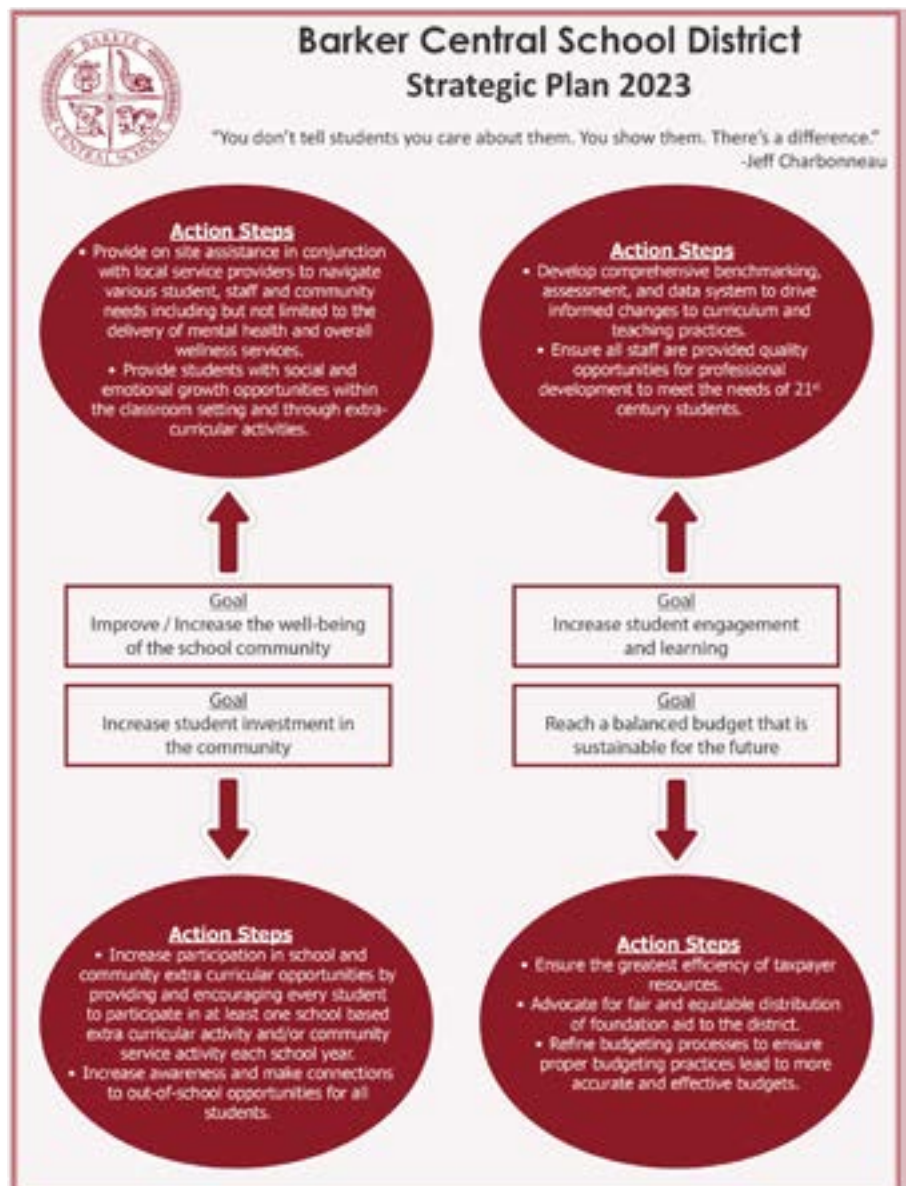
BARKER CENTRAL SCHOOL

Barker Central School District
Strategic Plan 2023

"You don't tell students you care about them. You show them. There's a difference."
-Jeff Charbonneau

Action Steps
• Provide on site assistance in conjunction with local service providers to navigate various student, staff and community needs including but not limited to the delivery of mental health and overall wellness services.
• Provide students with social and emotional growth opportunities within the classroom setting and through extra-curricular activities.

Action Steps
• Develop comprehensive benchmarking, assessment, and data system to drive informed changes to curriculum and teaching practices.
• Ensure all staff are provided quality opportunities for professional development to meet the needs of 21$^{st}$ century students.

Goal
Improve / Increase the well-being of the school community

Goal
Increase student engagement and learning

Goal
Increase student investment in the community

Goal
Reach a balanced budget that is sustainable for the future

Action Steps
• Increase participation in school and community extra curricular opportunities by providing and encouraging every student to participate in at least one school based extra curricular activity and/or community service activity each school year.
• Increase awareness and make connections to out-of-school opportunities for all students.

Action Steps
• Ensure the greatest efficiency of taxpayer resources.
• Advocate for fair and equitable distribution of foundation aid to the district.
• Refine budgeting processes to ensure proper budgeting practices lead to more accurate and effective budgets.